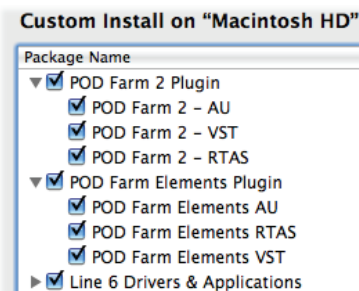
Custom Install on "Macintosh HD"

Package Name

POD Farm 2 Plugin
POD Farm 2 - AU
POD Farm 2 - VST
POD Farm 2 - RTAS
POD Farm Elements Plugin
POD Farm Elements AU
POD Farm Elements RTAS
POD Farm Elements VST
Line 6 Drivers & Applications